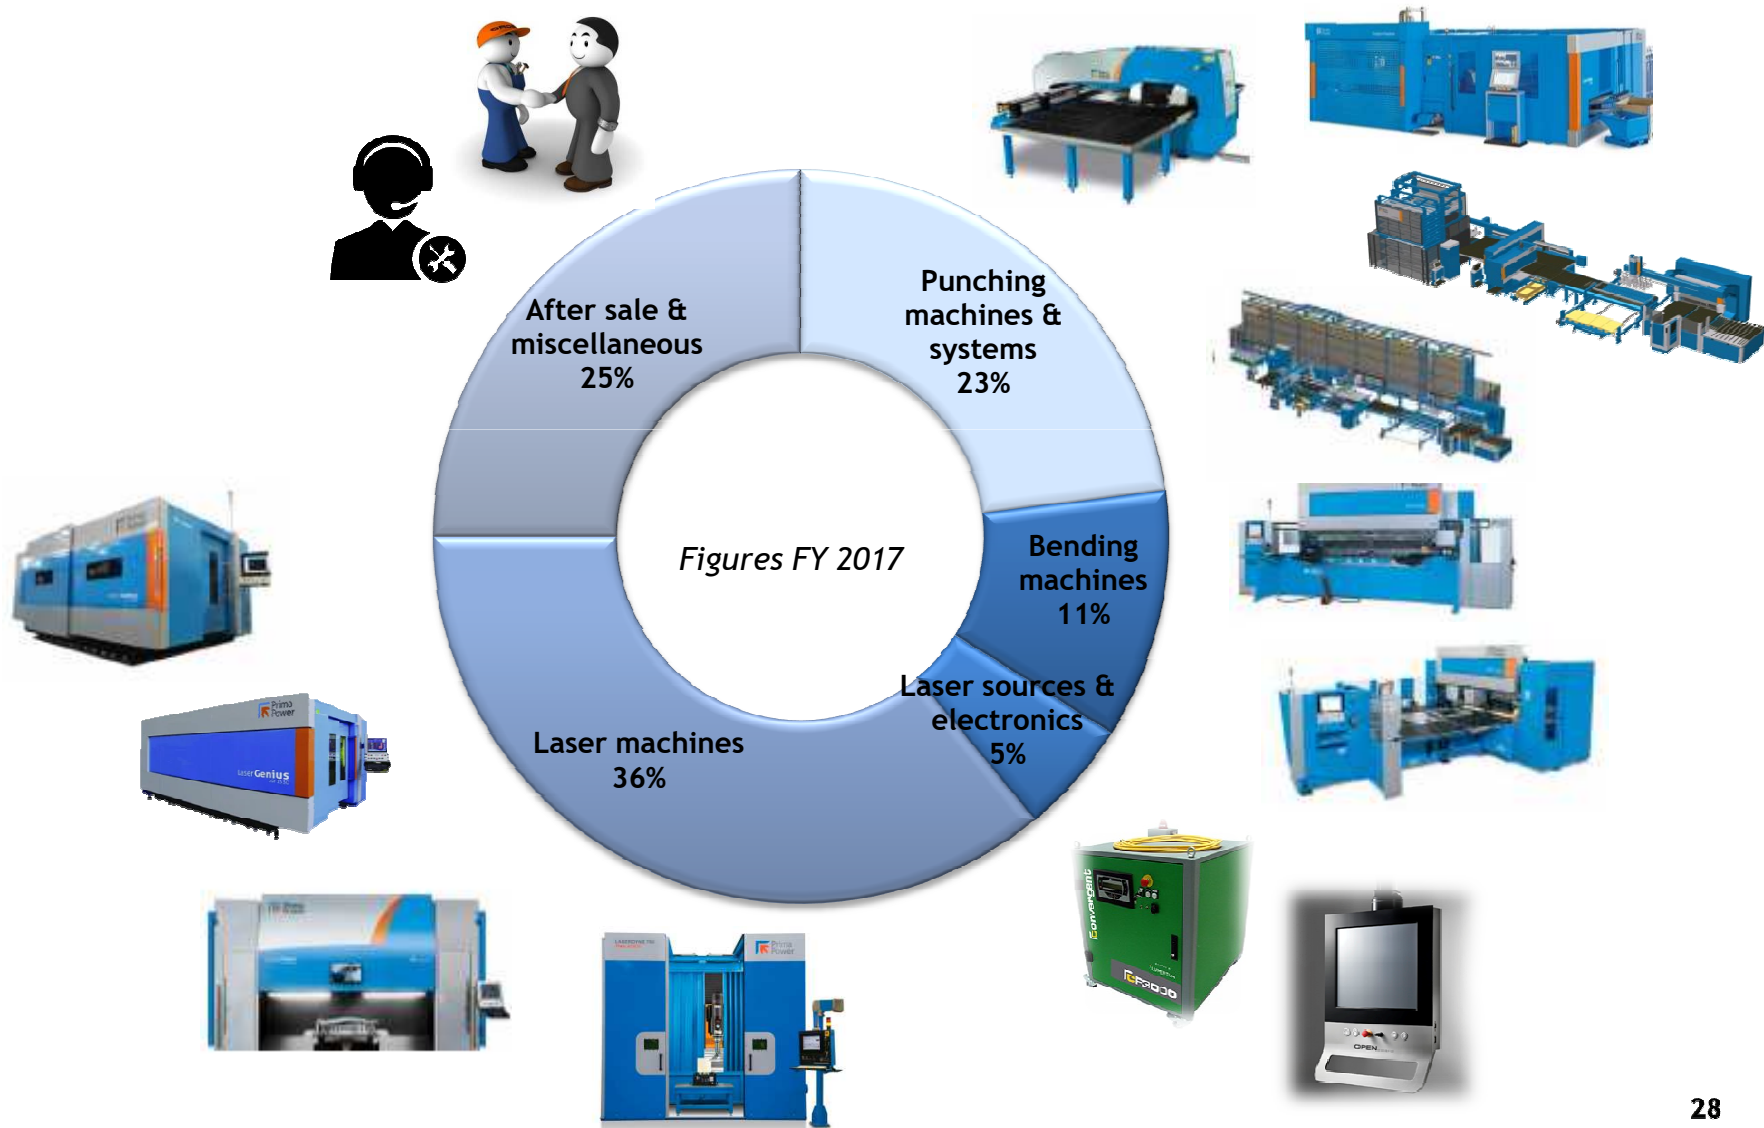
After sale & miscellaneous 25%

Punching machines & systems 23%

Bending machines 11%

Laser sources & electronics 5%

Laser machines 36%

Figures FY 2017

Prima Power

Laser Genius

Prima Power

convergent

CP4000

OPEN

28